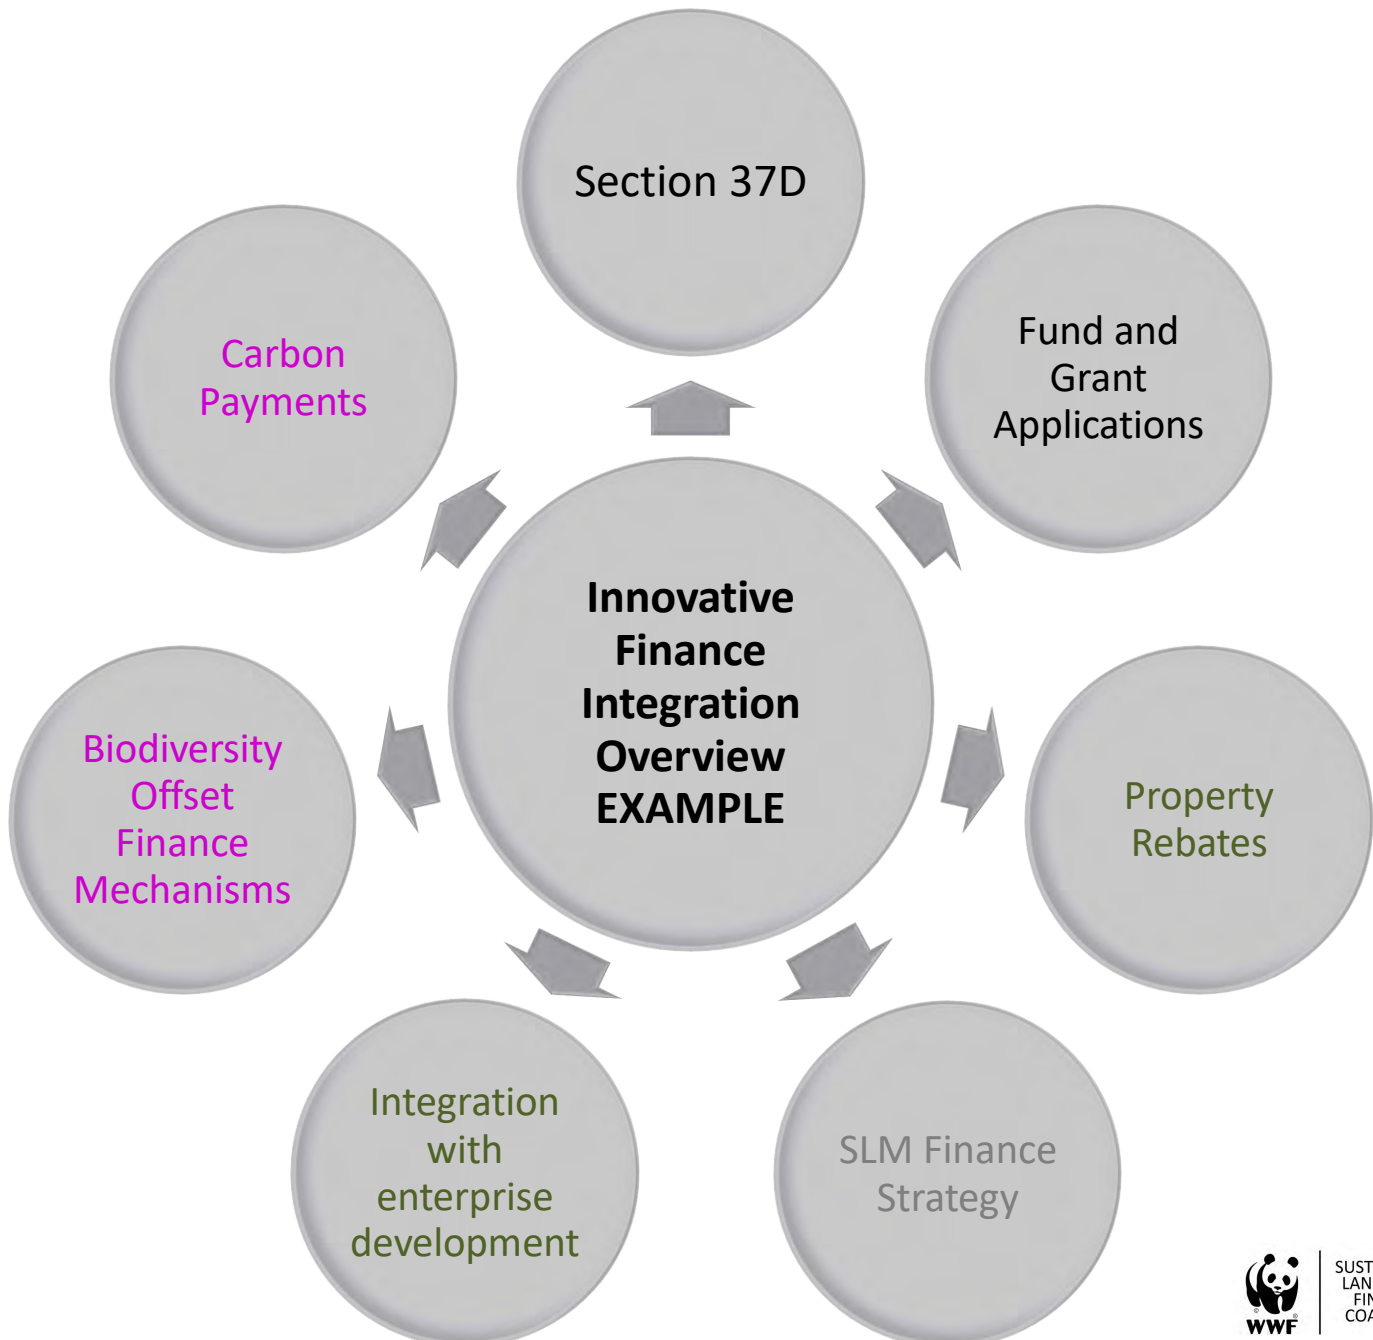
Section 37D

Fund and Grant Applications

Property Rebates

SLM Finance Strategy

Integration with enterprise development

Biodiversity Offset Finance Mechanisms

Carbon Payments

Innovative Finance Integration Overview EXAMPLE

WWF

SUST
LAN
FIN
CO